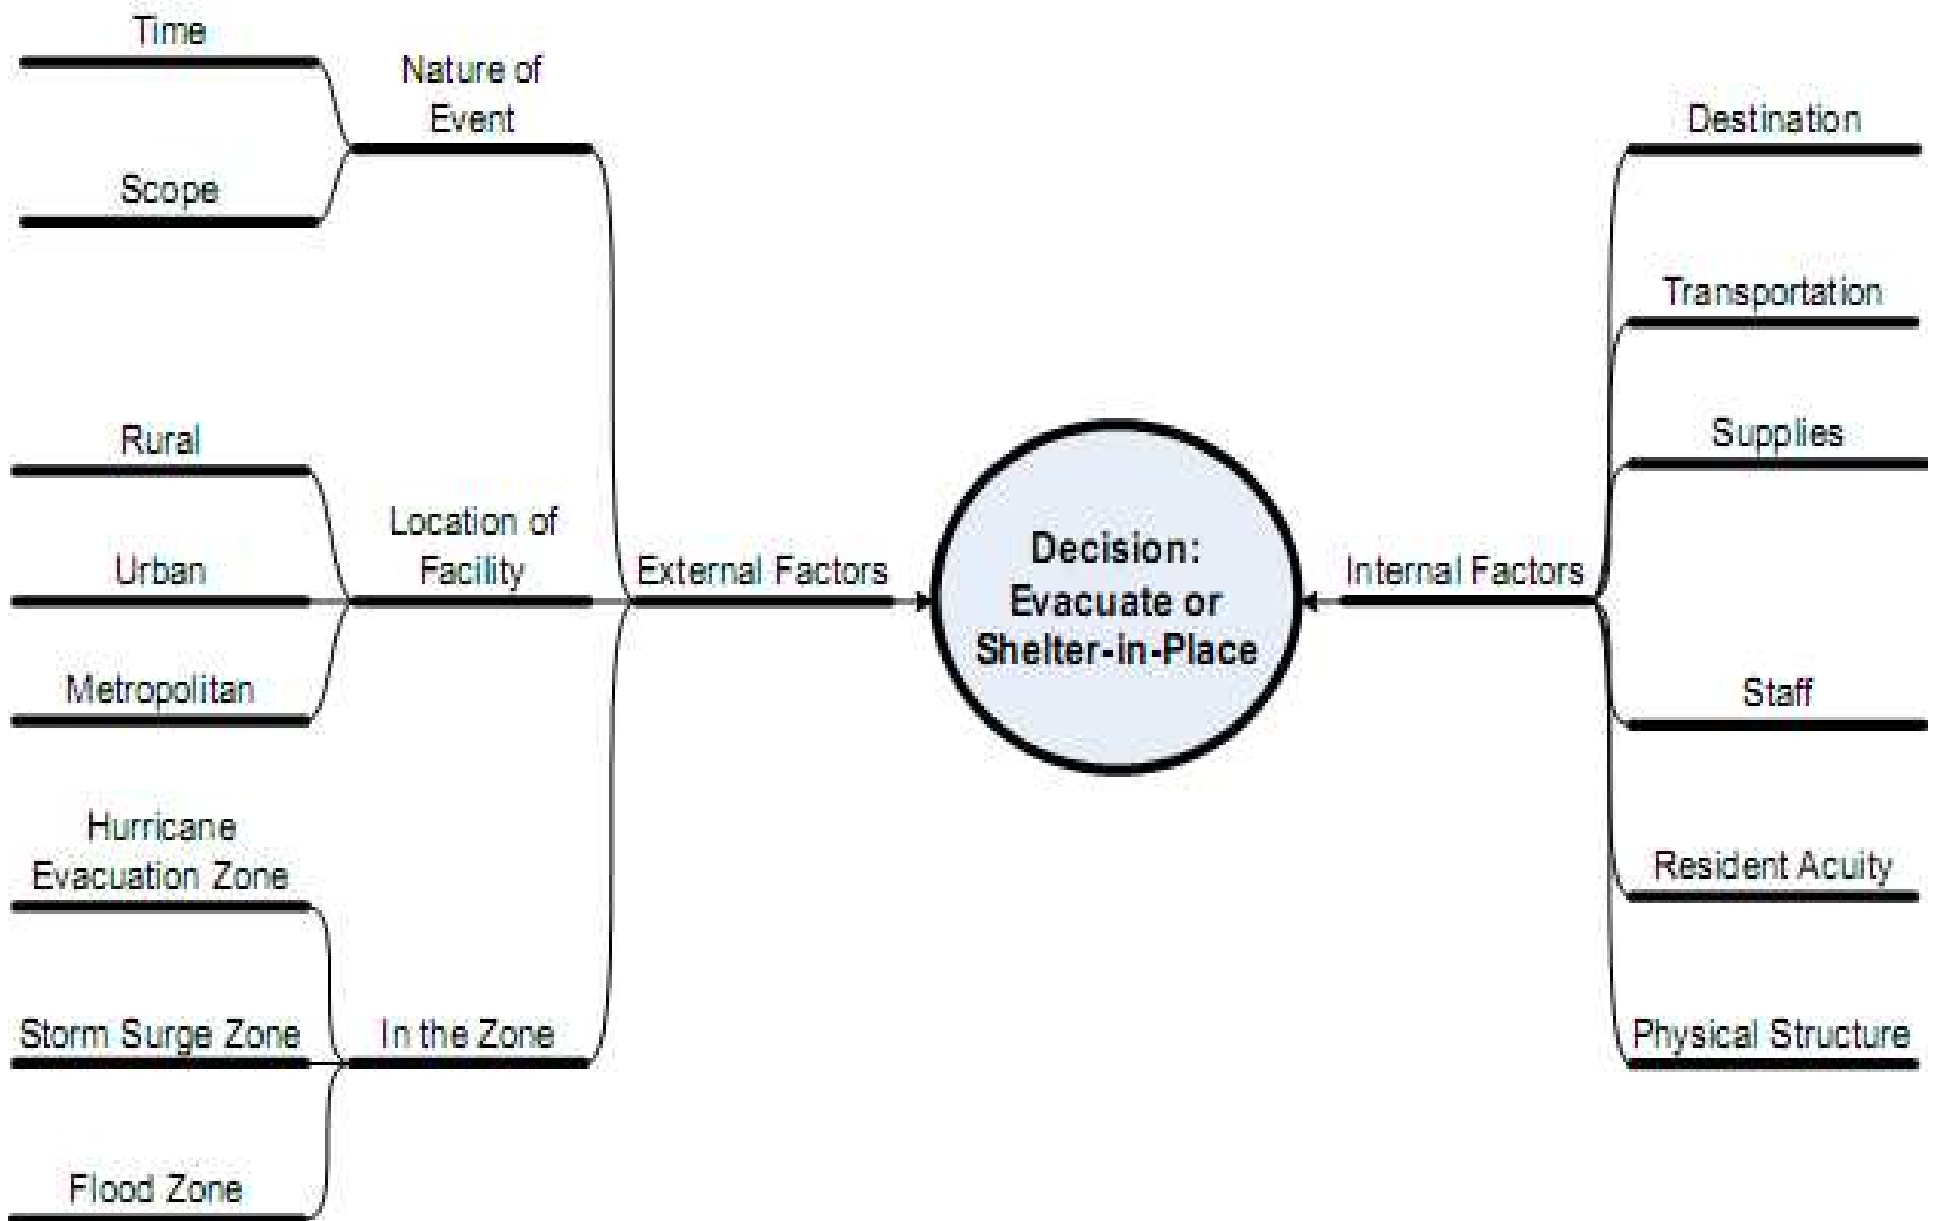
Time

Nature of Event

Scope

Rural

Location of Facility

Urban

Metropolitan

Hurricane Evacuation Zone

Storm Surge Zone

In the Zone

Flood Zone

External Factors

Decision: Evacuate or Shelter-in-Place

Internal Factors

Destination

Transportation

Supplies

Staff

Resident Acuity

Physical Structure